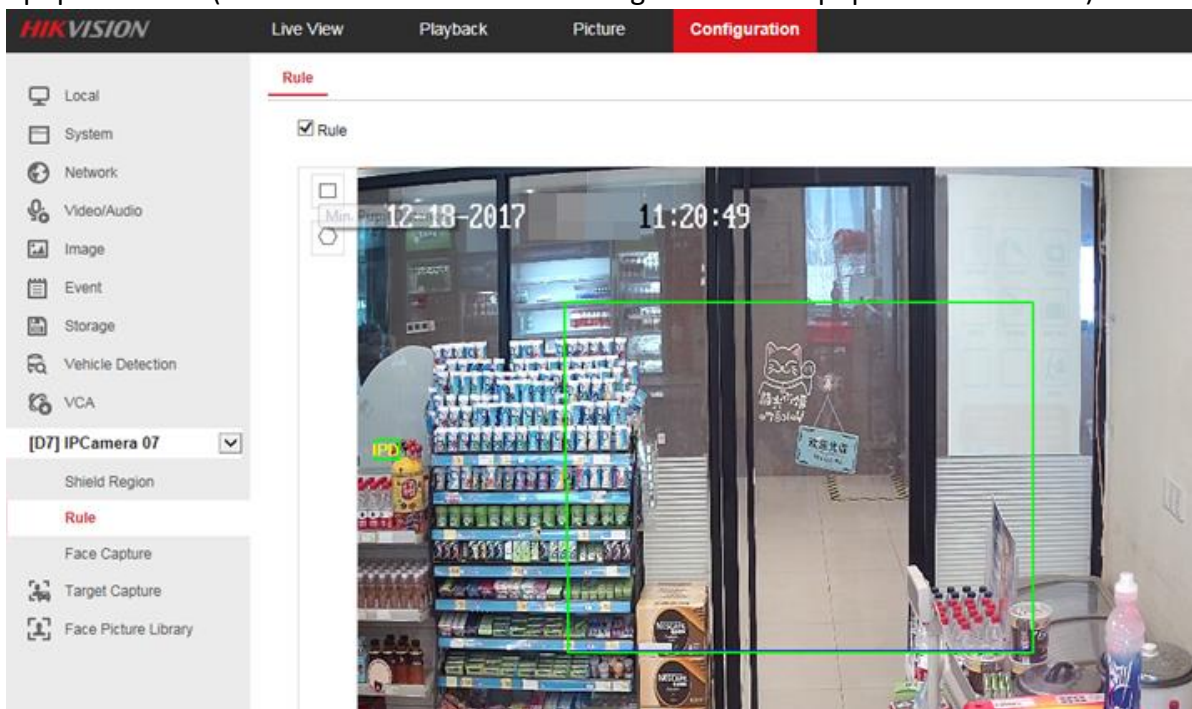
HIKVISION

Live View

Playback

Picture

Configuration

Local

System

Network

Video/Audio

Image

Event

Storage

Vehicle Detection

VCA

[D7] IPCamera 07

Shield Region

Rule

Face Capture

Target Capture

Face Picture Library

Rule

Rule

Min. Pupil

12-18-2017 11:20:49

IPD

欢迎光临